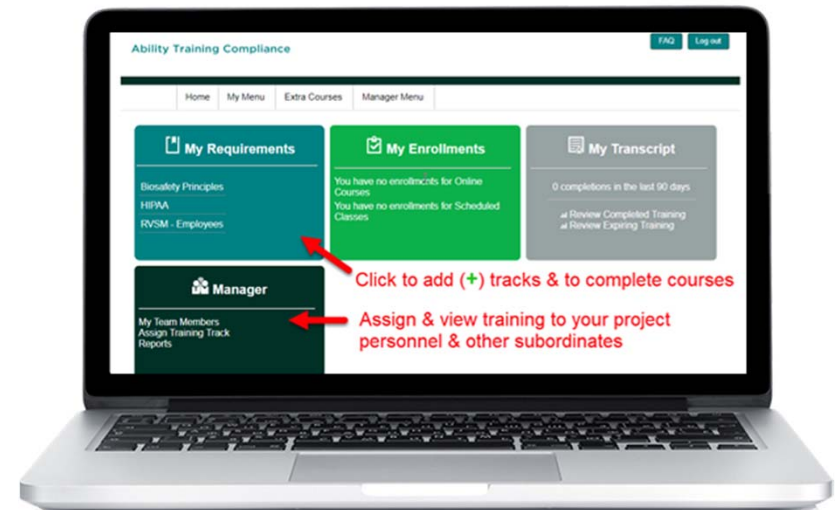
Ability Training Compliance

FAQ Log out

Home My Menu Extra Courses Manager Menu

My Requirements

Biosafety Principles
HIPAA
RVSM - Employees

My Enrollments

You have no enrollments for Online Courses
You have no enrollments for Scheduled Classes

My Transcript

0 completions in the last 90 days

Review Completed Training
Review Expiring Training

Click to add (+) tracks & to complete courses

Manager

My Team Members
Assign Training Track
Reports

Assign & view training to your project personnel & other subordinates